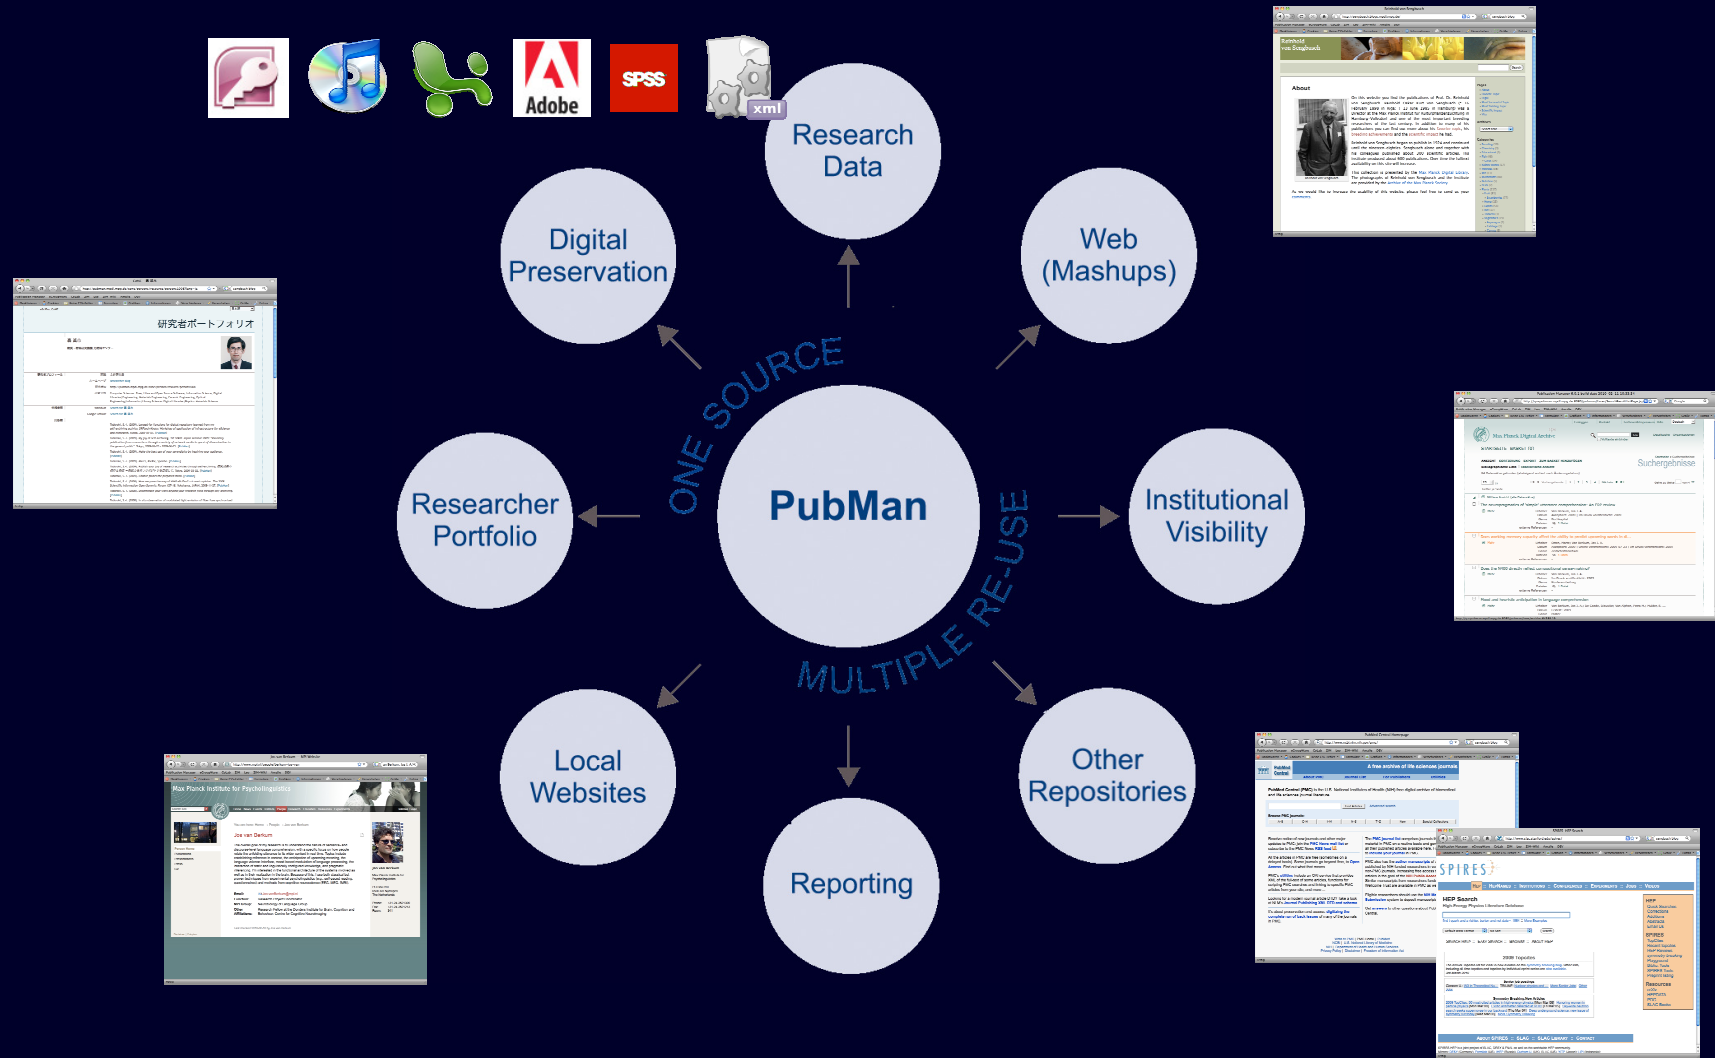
Adobe

SPSS

xml

Research Data

Digital Preservation

Web (Mashups)

ONE SOURCE

PubMan

MULTIPLE RE-USE

Researcher Portfolio

Institutional Visibility

Local Websites

Other Repositories

Reporting

研究者ポートフォリオ

Max Planck Institute for Psycholinguistics

Joe van Berkum

Suchergebnisse

SPIRES